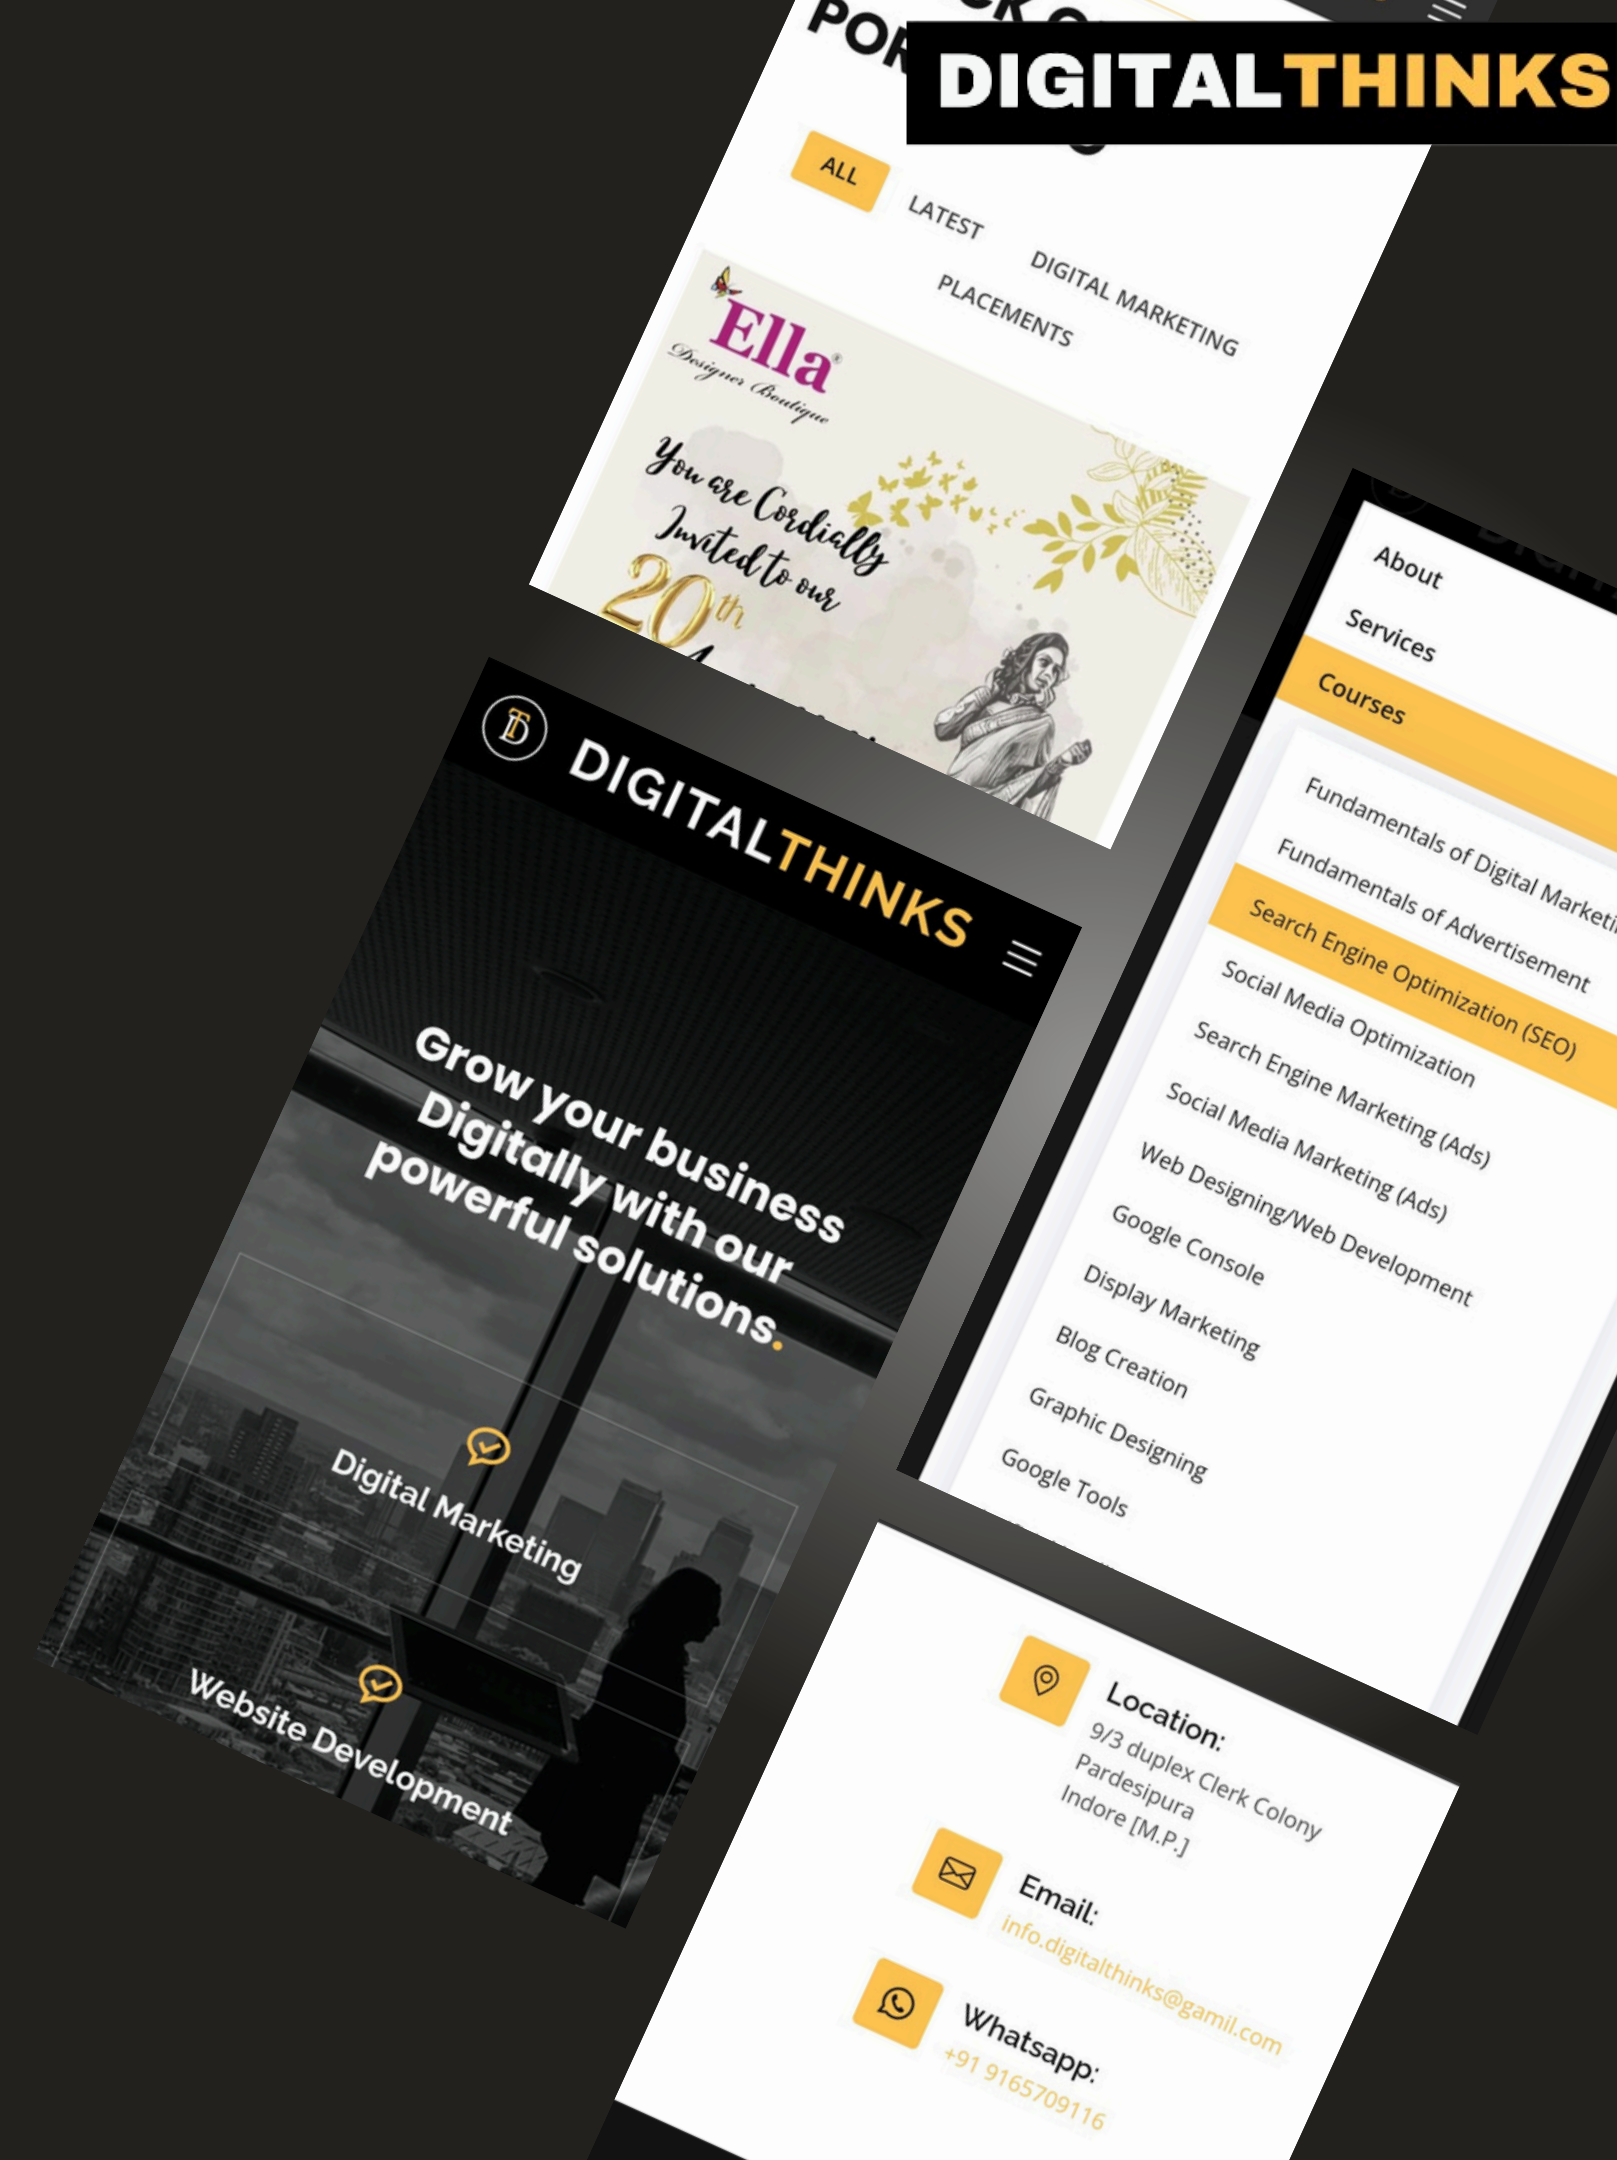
DIGITALTHINKS

POR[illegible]

ALL
LATEST
DIGITAL MARKETING
PLACEMENTS

Ella
Designer Boutique
You are Cordially Invited to our
20th

DIGITALTHINKS

Grow your business Digitally with our powerful solutions.

Digital Marketing

Website Development

About
Services
Courses
Fundamentals of Digital Marketi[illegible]
Fundamentals of Advertisement
Search Engine Optimization (SEO)
Social Media Optimization
Search Engine Marketing (Ads)
Social Media Marketing (Ads)
Web Designing/Web Development
Google Console
Display Marketing
Blog Creation
Graphic Designing
Google Tools

Location:
9/3 duplex Clerk Colony
Pardesipura
Indore [M.P.]

Email:
info.digitalthinks@gamil.com

Whatsapp:
+91 9165709116